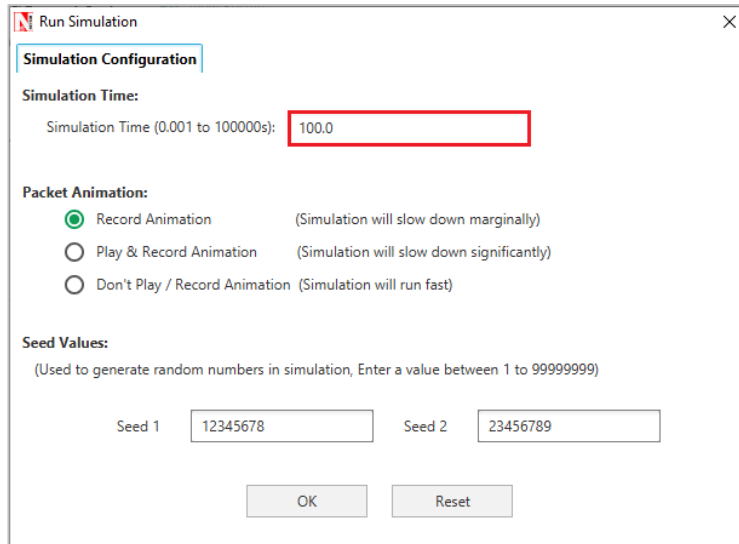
Run Simulation

Simulation Configuration

Simulation Time:

Simulation Time (0.001 to 100000s): 100.0

Packet Animation:

Record Animation (Simulation will slow down marginally)

Play & Record Animation (Simulation will slow down significantly)

Don't Play / Record Animation (Simulation will run fast)

Seed Values:

(Used to generate random numbers in simulation, Enter a value between 1 to 99999999)

Seed 1 12345678 Seed 2 23456789

OK Reset